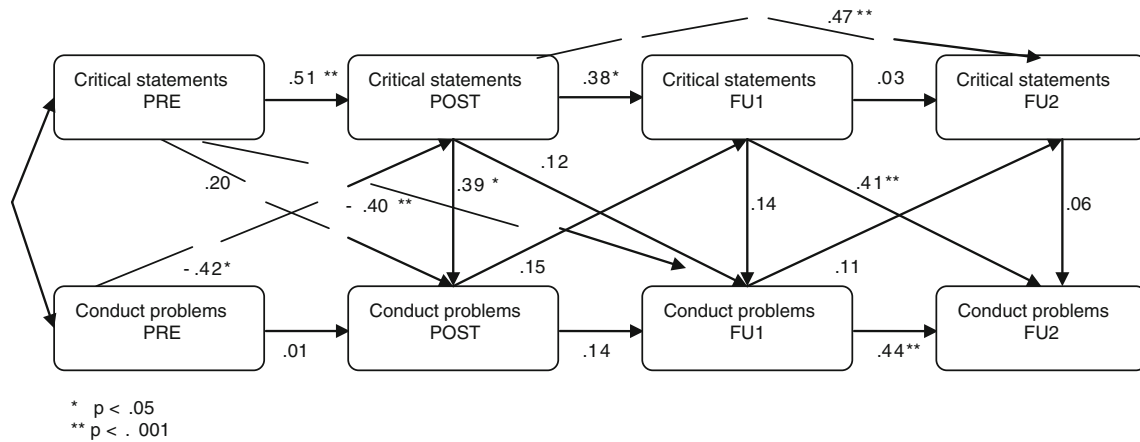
.47**

Critical statements PRE

.51 **

Critical statements POST

.38*

Critical statements FU1

.03

Critical statements FU2

.20

- .40 **

.39 *

.12

.14

.41**

.06

- .42*

.15

.11

Conduct problems PRE

.01

Conduct problems POST

.14

Conduct problems FU1

.44**

Conduct problems FU2

* p < .05
** p < . 001